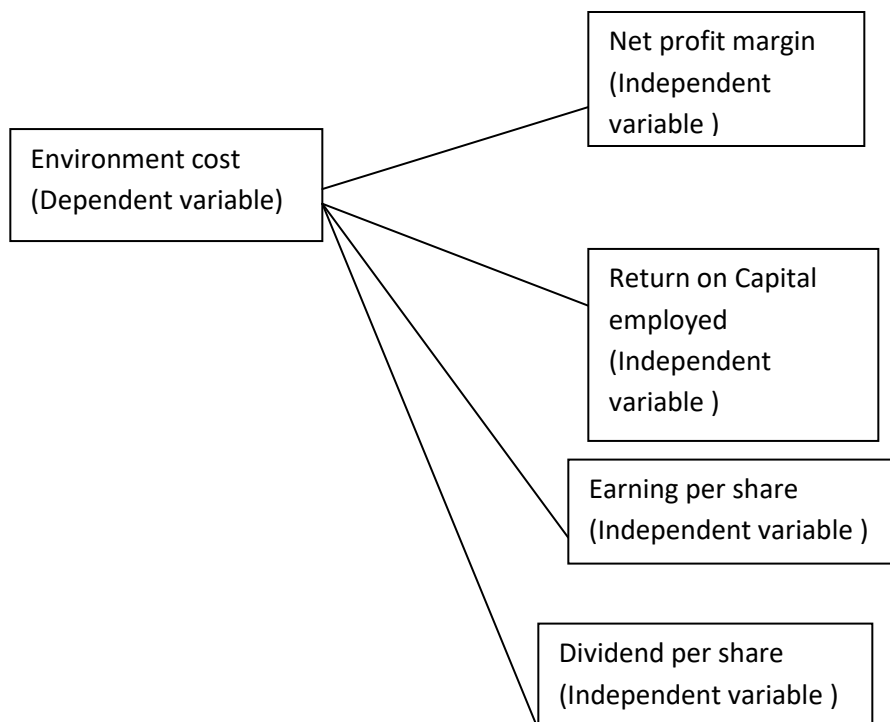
Environment cost
(Dependent variable)

Net profit margin
(Independent variable )

Return on Capital employed
(Independent variable )

Earning per share
(Independent variable )

Dividend per share
(Independent variable )